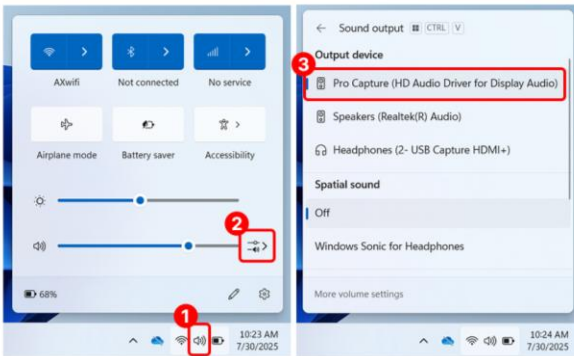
AXwifi

Not connected

No service

Airplane mode

Battery saver

Accessibility

2

68%

1

10:23 AM
7/30/2025

Sound output CTRL V

Output device

3

Pro Capture (HD Audio Driver for Display Audio)

Speakers (Realtek(R) Audio)

Headphones (2- USB Capture HDMI+)

Spatial sound

Off

Windows Sonic for Headphones

More volume settings

10:24 AM
7/30/2025